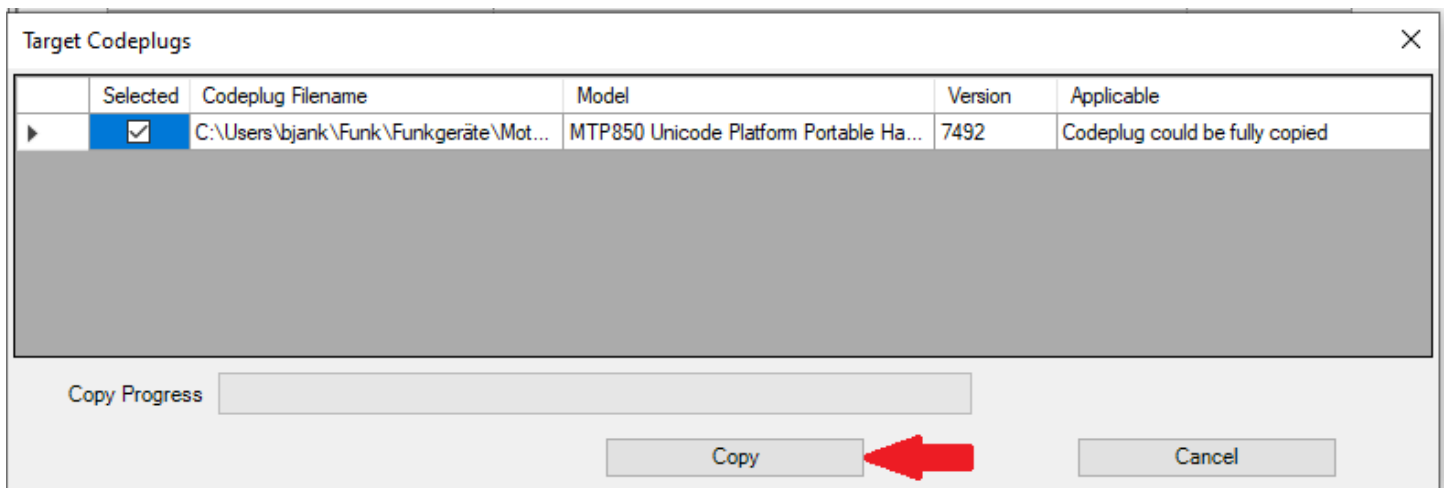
Target Codeplugs

| | Selected | Codeplug Filename | Model | Version | Applicable |
|---|---|---|---|---|---|
| ▸ | ☑ | C:\Users\bjank\Funk\Funkgeräte\Mot... | MTP850 Unicode Platform Portable Ha... | 7492 | Codeplug could be fully copied |

Copy Progress

Copy

Cancel